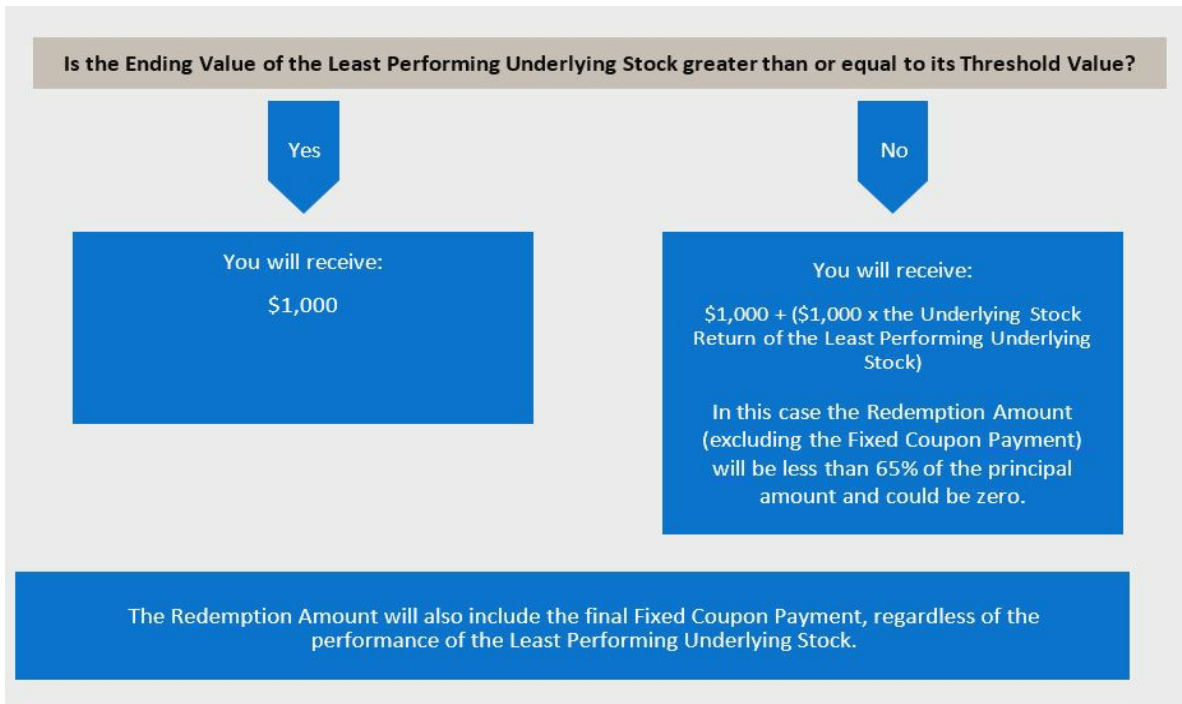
Is the Ending Value of the Least Performing Underlying Stock greater than or equal to its Threshold Value?

Yes

No

You will receive:

$1,000

You will receive:

$1,000 + ($1,000 x the Underlying Stock Return of the Least Performing Underlying Stock)

In this case the Redemption Amount (excluding the Fixed Coupon Payment) will be less than 65% of the principal amount and could be zero.

The Redemption Amount will also include the final Fixed Coupon Payment, regardless of the performance of the Least Performing Underlying Stock.